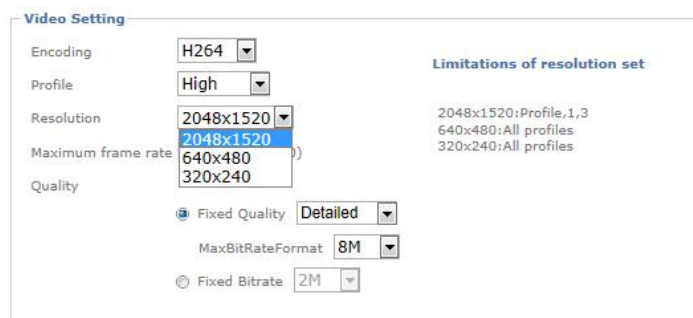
Video Setting

Encoding H264
Profile High
Resolution 2048x1520
2048x1520
640x480
320x240
Maximum frame rate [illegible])
Quality

Fixed Quality Detailed
MaxBitRateFormat 8M
Fixed Bitrate 2M

Limitations of resolution set

2048x1520:Profile,1,3
640x480:All profiles
320x240:All profiles